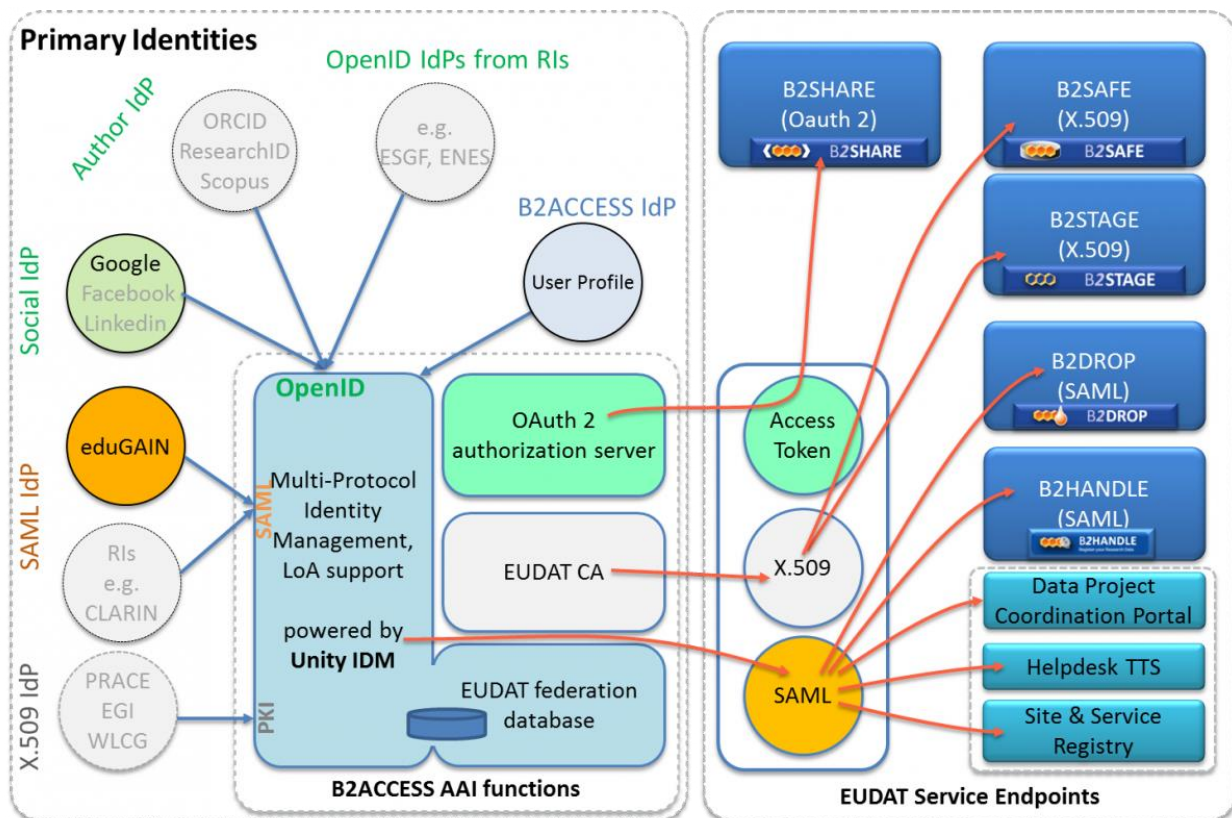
Primary Identities

OpenID IdPs from RIs

Author IdP

ORCID
ResearchID
Scopus

e.g.
ESGF, ENES

B2ACCESS IdP

Social IdP

Google
Facebook
Linkedin

User Profile

OpenID

OAuth 2
authorization server

SAML IdP

eduGAIN

SAML

Multi-Protocol
Identity
Management,
LoA support

RIs
e.g.
CLARIN

EUDAT CA

powered by
Unity IDM

X.509 IdP

PRACE
EGI
WLCG

PKI

EUDAT federation
database

B2ACCESS AAI functions

B2SHARE
(Oauth 2)
B2SHARE

B2SAFE
(X.509)
B2SAFE

B2STAGE
(X.509)
B2STAGE

B2DROP
(SAML)
B2DROP

B2HANDLE
(SAML)
B2HANDLE

Access
Token

X.509

SAML

Data Project
Coordination Portal

Helpdesk TTS

Site & Service
Registry

EUDAT Service Endpoints